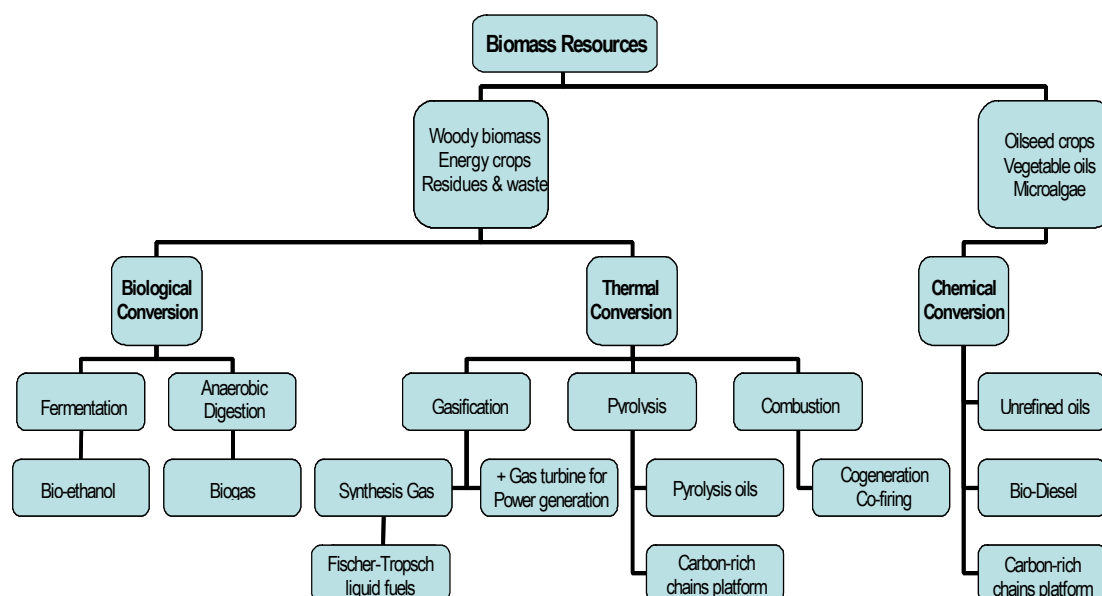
Biomass Resources

Woody biomass
Energy crops
Residues & waste

Oilseed crops
Vegetable oils
Microalgae

Biological Conversion

Thermal Conversion

Chemical Conversion

Fermentation

Anaerobic Digestion

Gasification

Pyrolysis

Combustion

Unrefined oils

Bio-ethanol

Biogas

Synthesis Gas

+ Gas turbine for Power generation

Pyrolysis oils

Cogeneration
Co-firing

Bio-Diesel

Fischer-Tropsch liquid fuels

Carbon-rich chains platform

Carbon-rich chains platform